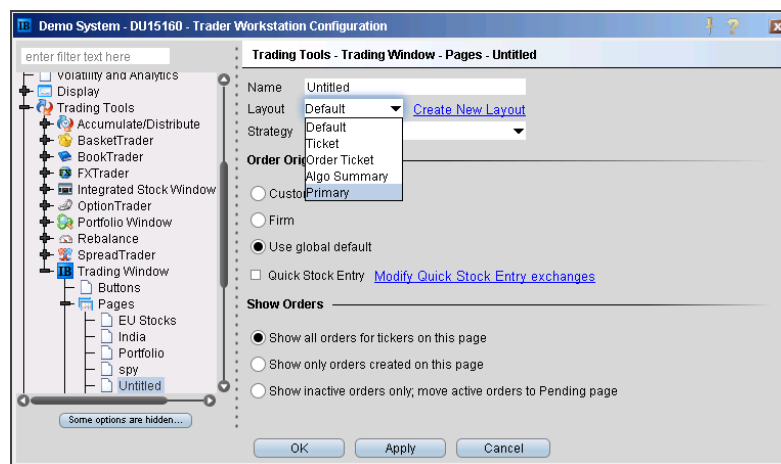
IB Demo System - DU15160 - Trader Workstation Configuration

enter filter text here

Volatility and Analytics
Display
Trading Tools
Accumulate/Distribute
BasketTrader
BookTrader
FXTrader
Integrated Stock Window
OptionTrader
Portfolio Window
Rebalance
SpreadTrader
Trading Window
Buttons
Pages
EU Stocks
India
Portfolio
spy
Untitled

Some options are hidden...

Trading Tools - Trading Window - Pages - Untitled

Name Untitled
Layout Default
Create New Layout
Strategy

Default
Ticket
Order Ticket
Algo Summary
Primary

Order Orig
Custo
Firm
Use global default
Quick Stock Entry Modify Quick Stock Entry exchanges

Show Orders
Show all orders for tickers on this page
Show only orders created on this page
Show inactive orders only; move active orders to Pending page

OK Apply Cancel